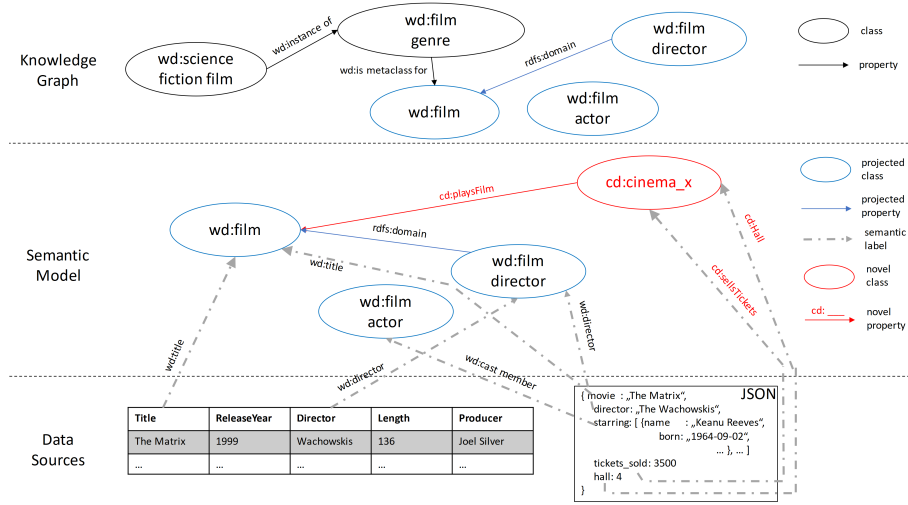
Knowledge Graph

wd:science fiction film

wd:instance of

wd:film genre

wd:is metaclass for

wd:film

rdfs:domain

wd:film director

wd:film actor

class

property

Semantic Model

wd:film

cd:playsFilm

cd:cinema_x

rdfs:domain

wd:title

wd:film director

wd:film actor

cd:Hall

cd:sellsTickets

wd:director

wd:title

wd:director

wd:cast member

projected class

projected property

semantic label

novel class

cd: ___ novel property

Data Sources

| Title | ReleaseYear | Director | Length | Producer |
|---|---|---|---|---|
| The Matrix | 1999 | Wachowskis | 136 | Joel Silver |
| ... | ... | ... | ... | ... |

JSON
{ movie : „The Matrix“,
director: „The Wachowskis“,
starring: [ {name : „Keanu Reeves“,
born: „1964-09-02“,
... }, ... ]
tickets_sold: 3500
hall: 4
}